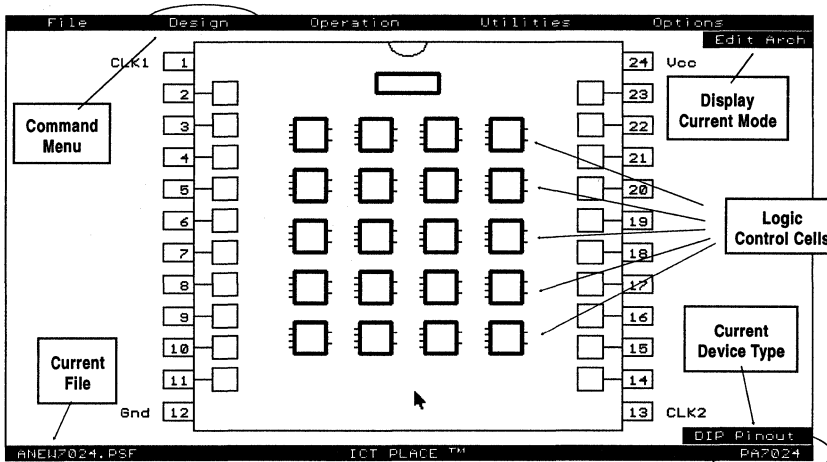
File Design Operation Utilities Options

Edit Arch

CLK1 1

24 Vcc

Display Current Mode

2

23

Command Menu

3

22

4

21

5

20

6

19

Logic Control Cells

7

18

8

17

9

16

Current Device Type

10

15

Current File

11

14

Gnd 12

13 CLK2

DIP Pinout

ANEW7024.PSF

ICT PLACE ™

PA7024